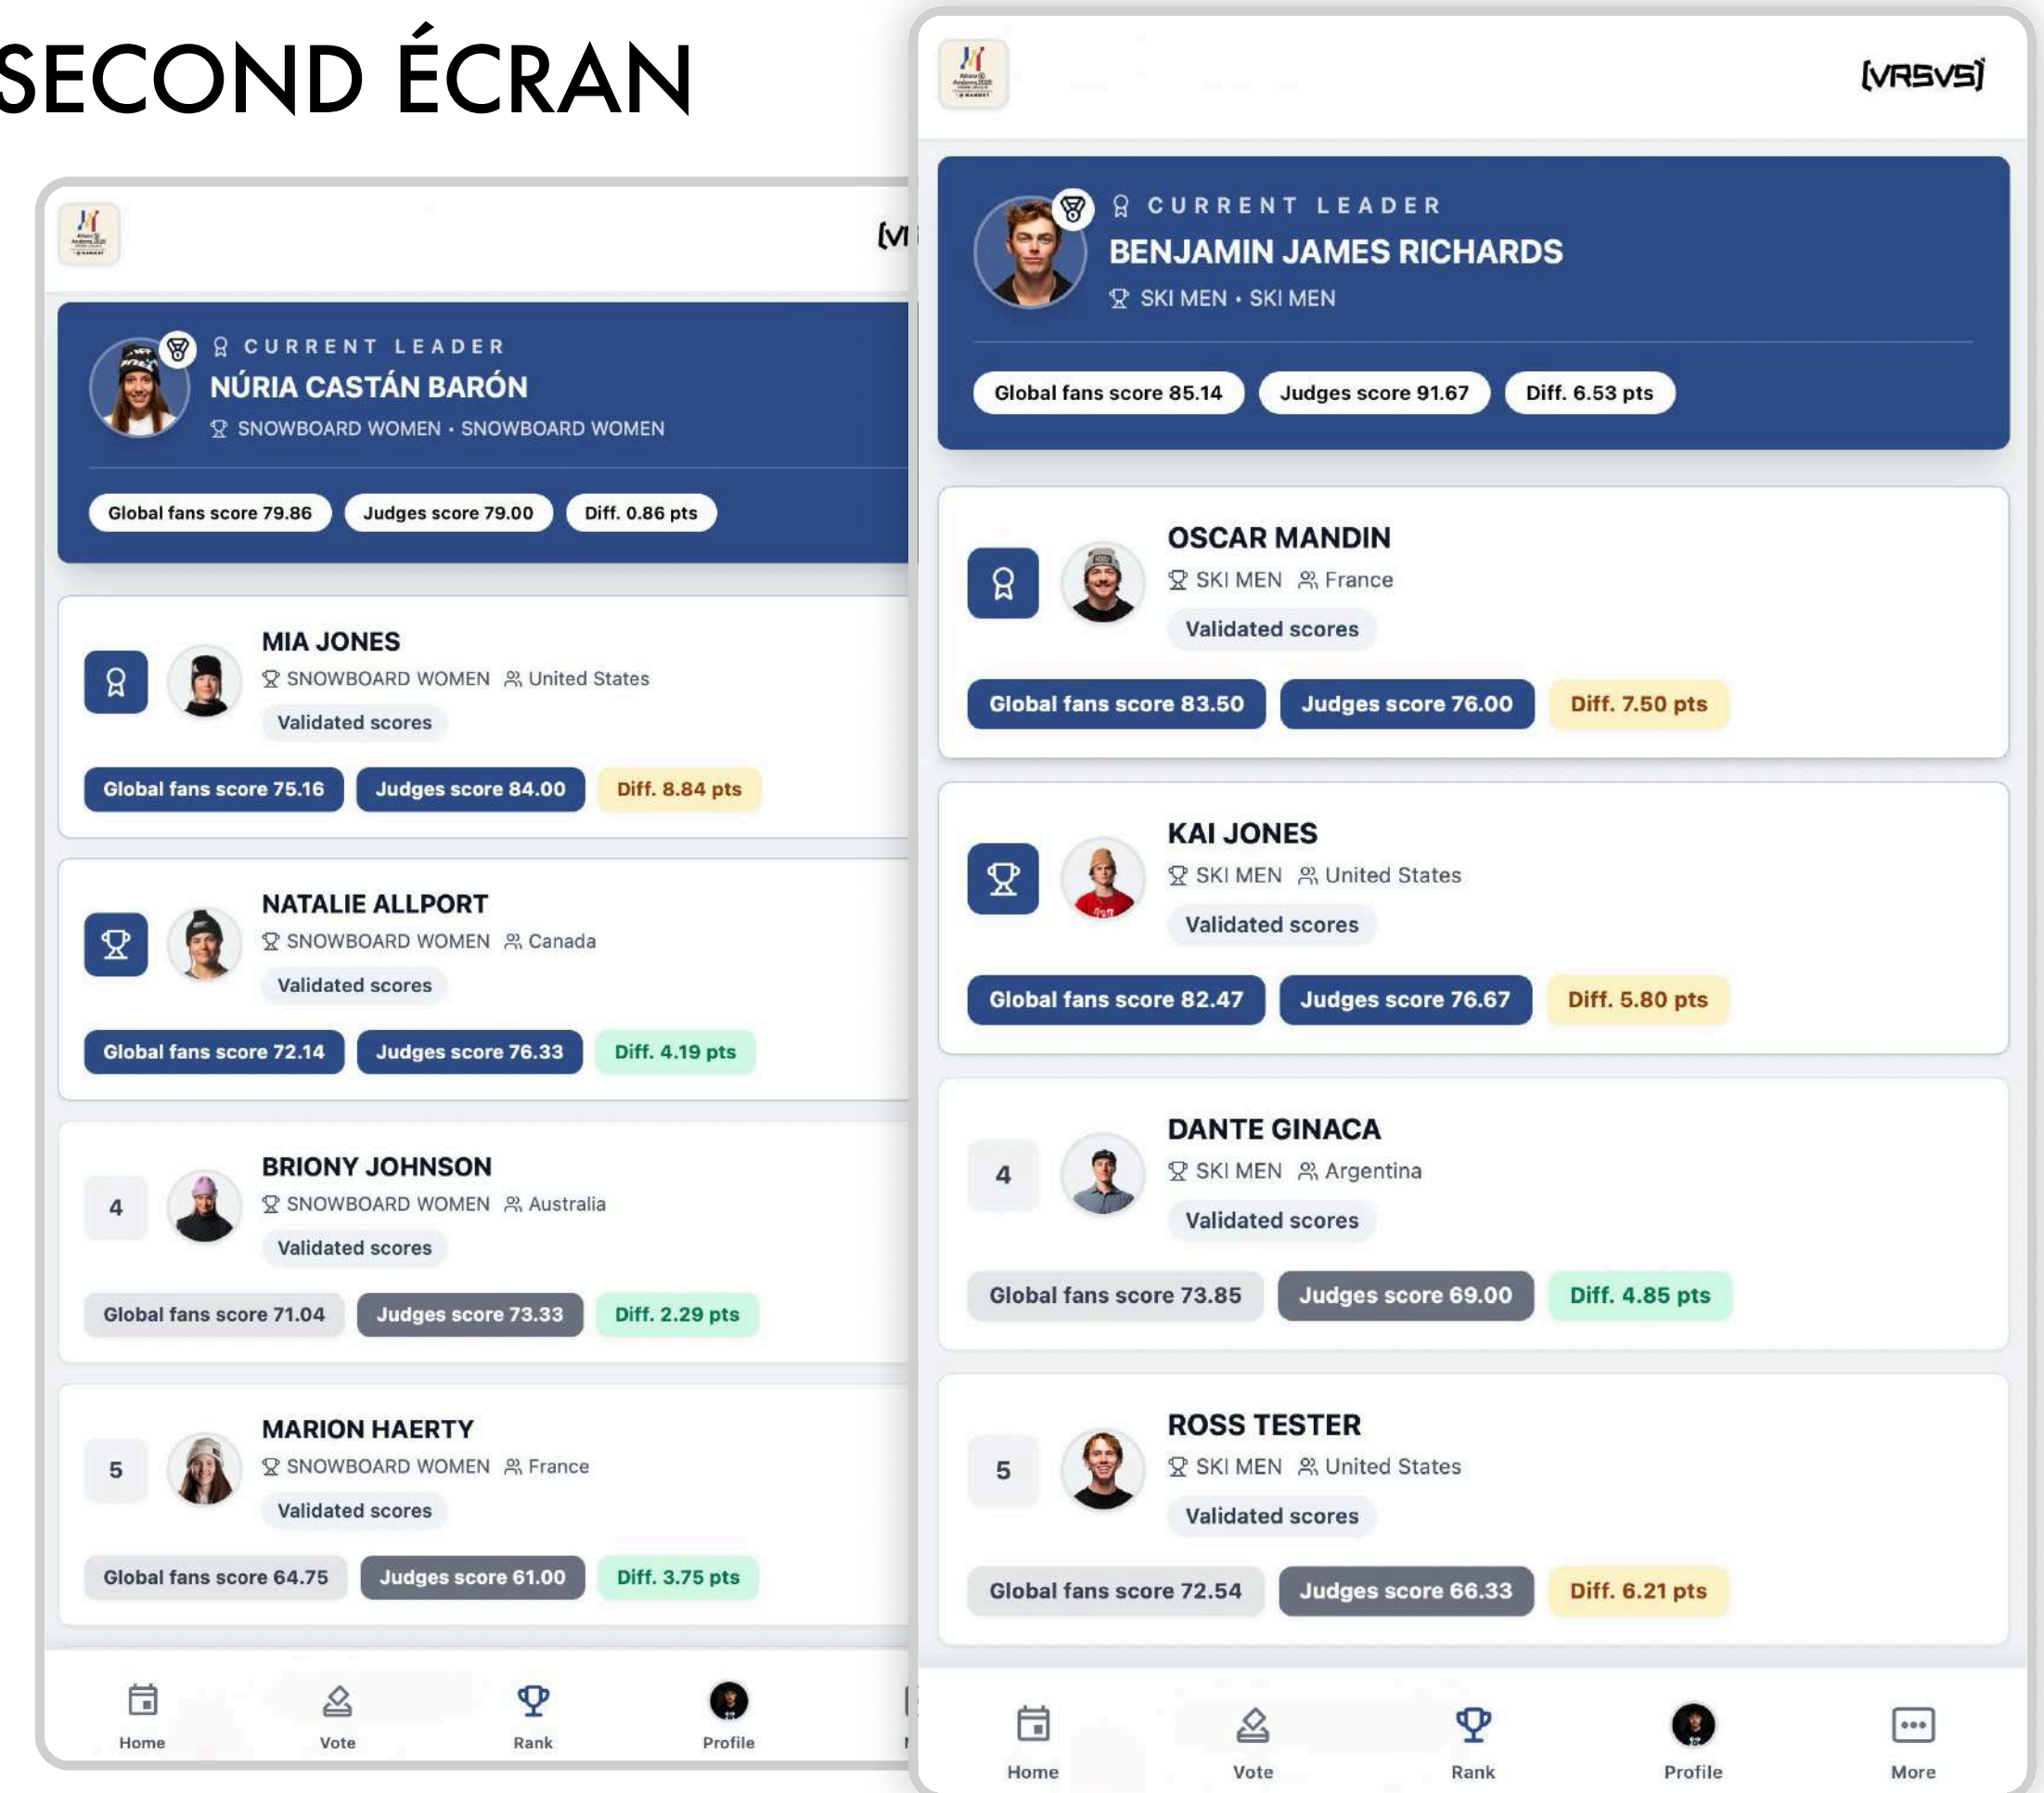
SECOND ÉCRAN

[VI

CURRENT LEADER
NÚRIA CASTÁN BARÓN
SNOWBOARD WOMEN • SNOWBOARD WOMEN

Global fans score 79.86 Judges score 79.00 Diff. 0.86 pts

MIA JONES
SNOWBOARD WOMEN United States
Validated scores
Global fans score 75.16 Judges score 84.00 Diff. 8.84 pts

NATALIE ALLPORT
SNOWBOARD WOMEN Canada
Validated scores
Global fans score 72.14 Judges score 76.33 Diff. 4.19 pts

4
BRIONY JOHNSON
SNOWBOARD WOMEN Australia
Validated scores
Global fans score 71.04 Judges score 73.33 Diff. 2.29 pts

5
MARION HAERTY
SNOWBOARD WOMEN France
Validated scores
Global fans score 64.75 Judges score 61.00 Diff. 3.75 pts

Home Vote Rank Profile

[VRSVS]

CURRENT LEADER
BENJAMIN JAMES RICHARDS
SKI MEN • SKI MEN

Global fans score 85.14 Judges score 91.67 Diff. 6.53 pts

OSCAR MANDIN
SKI MEN France
Validated scores
Global fans score 83.50 Judges score 76.00 Diff. 7.50 pts

KAI JONES
SKI MEN United States
Validated scores
Global fans score 82.47 Judges score 76.67 Diff. 5.80 pts

4
DANTE GINACA
SKI MEN Argentina
Validated scores
Global fans score 73.85 Judges score 69.00 Diff. 4.85 pts

5
ROSS TESTER
SKI MEN United States
Validated scores
Global fans score 72.54 Judges score 66.33 Diff. 6.21 pts

Home Vote Rank Profile More